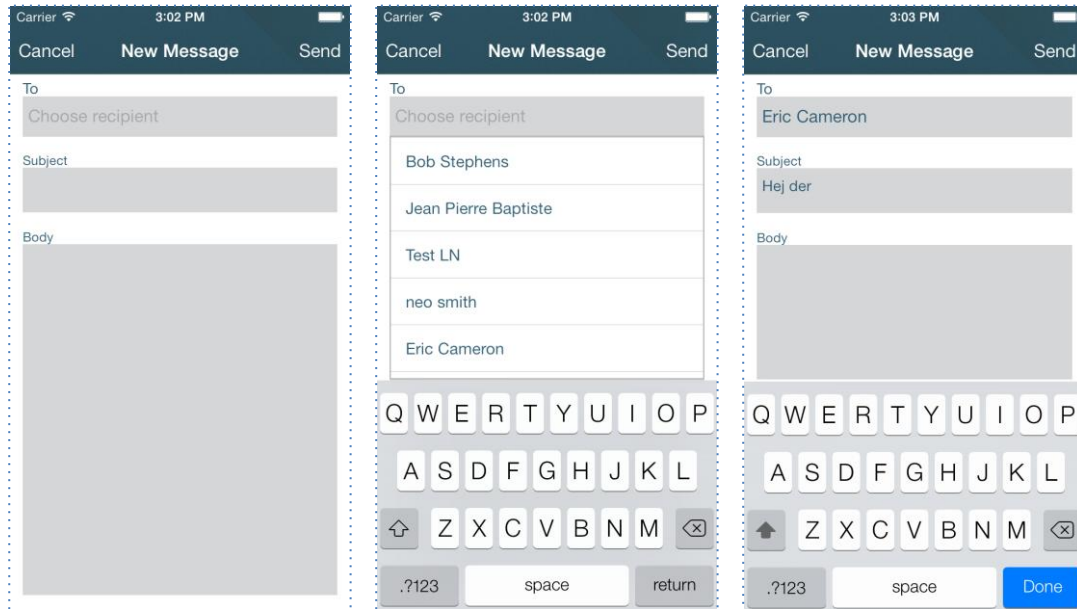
Carrier 3:02 PM
Cancel New Message Send
To
Choose recipient
Subject
Body

Carrier 3:02 PM
Cancel New Message Send
To
Choose recipient
Bob Stephens
Jean Pierre Baptiste
Test LN
neo smith
Eric Cameron
Q W E R T Y U I O P
A S D F G H J K L
Z X C V B N M
.?123 space return

Carrier 3:03 PM
Cancel New Message Send
To
Eric Cameron
Subject
Hej der
Body
Q W E R T Y U I O P
A S D F G H J K L
Z X C V B N M
.?123 space Done